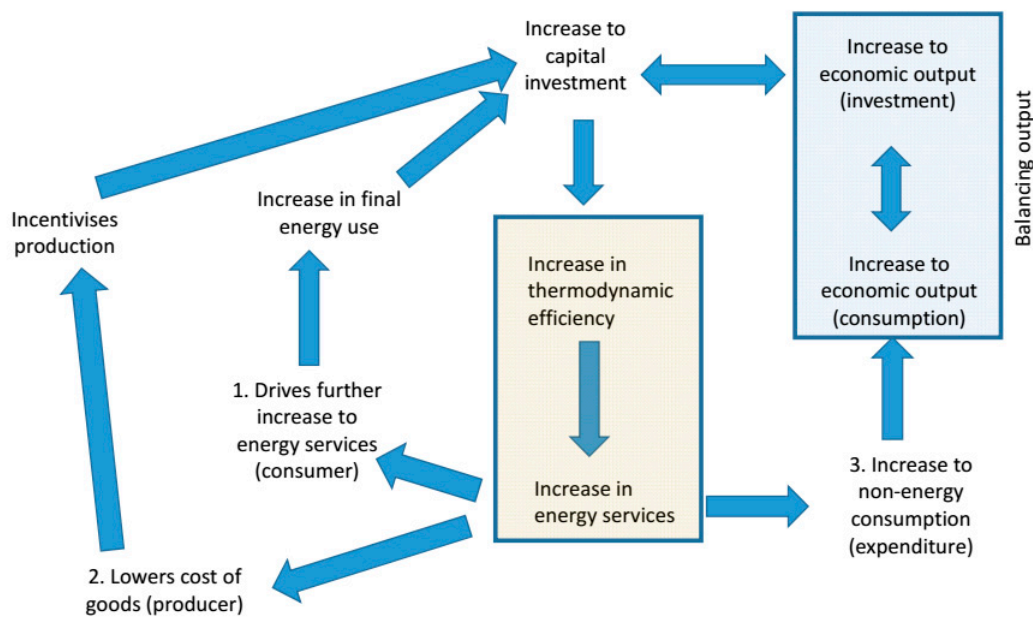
Increase to capital investment

Increase to economic output (investment)

Increase to economic output (consumption)

Balancing output

Incentivises production

Increase in final energy use

Increase in thermodynamic efficiency

Increase in energy services

1. Drives further increase to energy services (consumer)

2. Lowers cost of goods (producer)

3. Increase to non-energy consumption (expenditure)